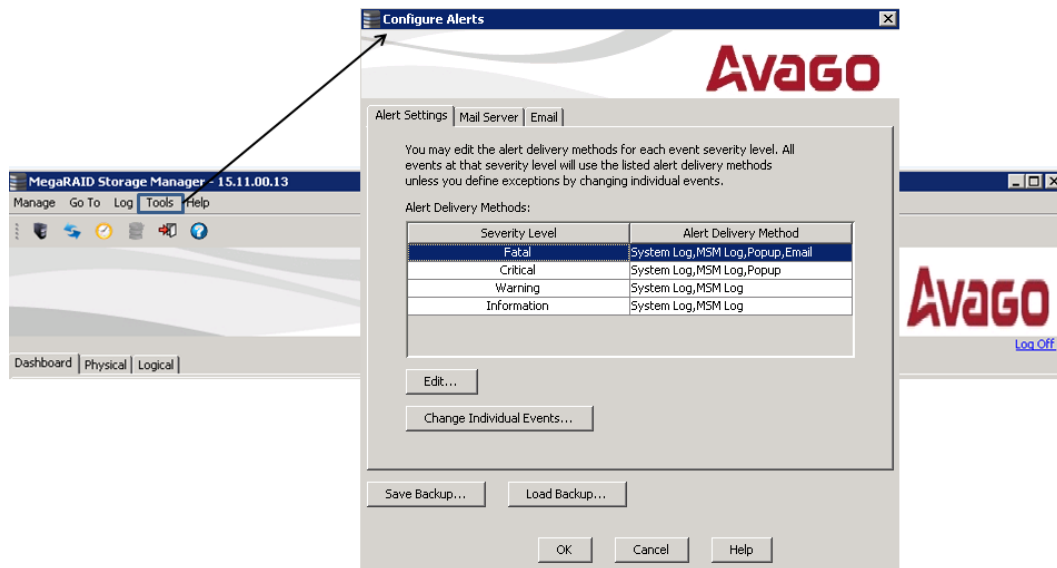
Configure Alerts

AVAGO

Alert Settings | Mail Server | Email

You may edit the alert delivery methods for each event severity level. All events at that severity level will use the listed alert delivery methods unless you define exceptions by changing individual events.

Alert Delivery Methods:

| Severity Level | Alert Delivery Method |
|---|---|
| Fatal | System Log,MSM Log,Popup,Email |
| Critical | System Log,MSM Log,Popup |
| Warning | System Log,MSM Log |
| Information | System Log,MSM Log |

Edit...

Change Individual Events...

Save Backup...

Load Backup...

OK

Cancel

Help

MegaRAID Storage Manager - 15.11.00.13

Manage Go To Log Tools Help

Dashboard | Physical | Logical

AVAGO

Log Off